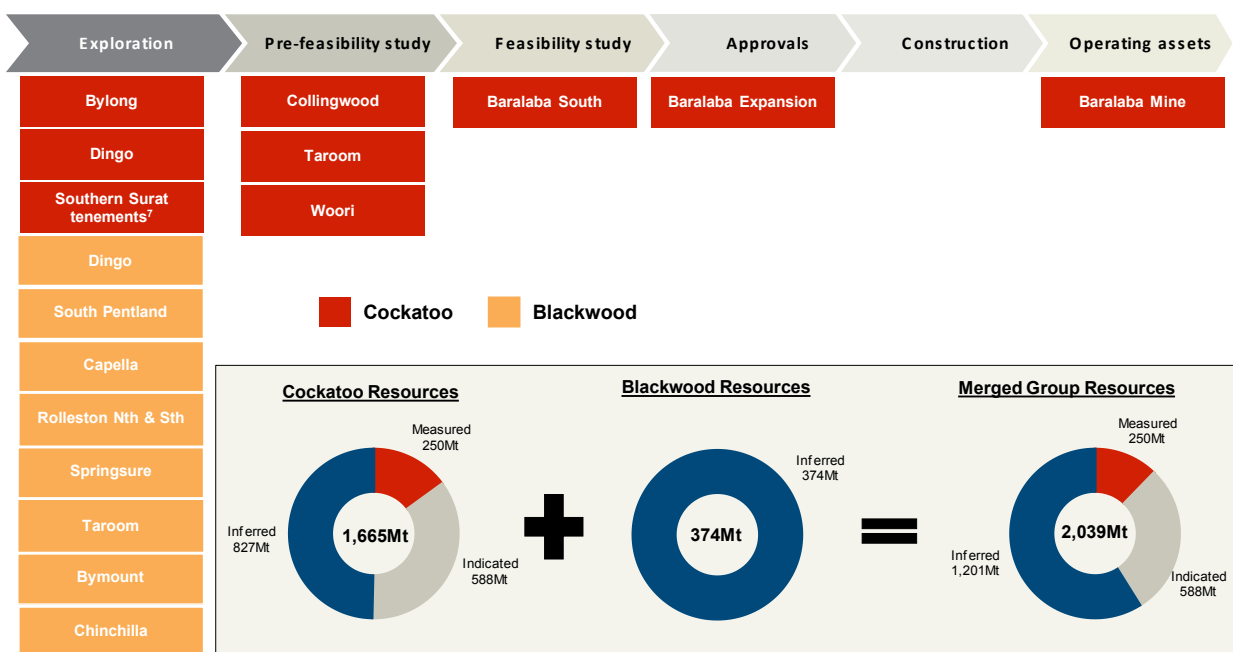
Exploration | Pre-feasibility study | Feasibility study | Approvals | Construction | Operating assets

Bylong
Dingo
Southern Surat tenements$^7$
Dingo
South Pentland
Capella
Rolleston Nth & Sth
Springsure
Taroom
Bymount
Chinchilla

Collingwood
Taroom
Woori

Baralaba South

Baralaba Expansion

Baralaba Mine

Cockatoo Blackwood

Cockatoo Resources
Measured 250Mt
Inferred 827Mt
1,665Mt
Indicated 588Mt

Blackwood Resources
Inferred 374Mt
374Mt

Merged Group Resources
Measured 250Mt
Inferred 1,201Mt
2,039Mt
Indicated 588Mt